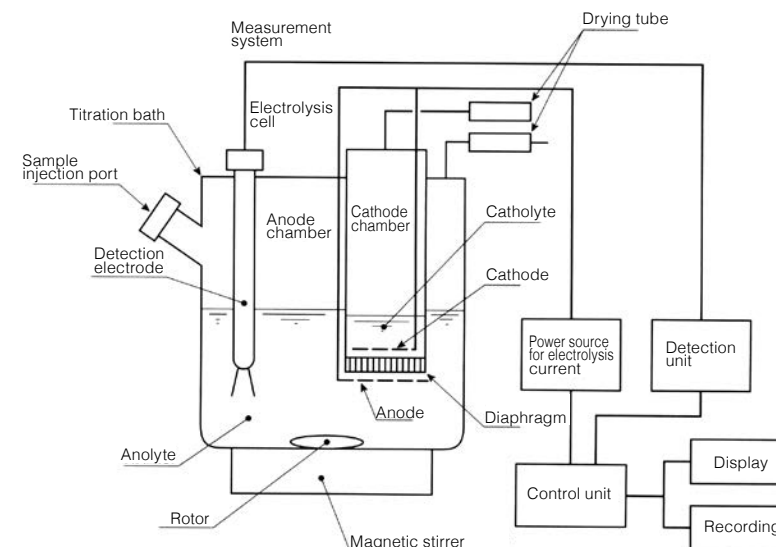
Measurement system

Drying tube

Titration bath

Electrolysis cell

Sample injection port

Anode chamber

Cathode chamber

Catholyte

Detection electrode

Cathode

Power source for electrolysis current

Detection unit

Anode

Diaphragm

Anolyte

Display

Control unit

Rotor

Recording

Magnetic stirrer